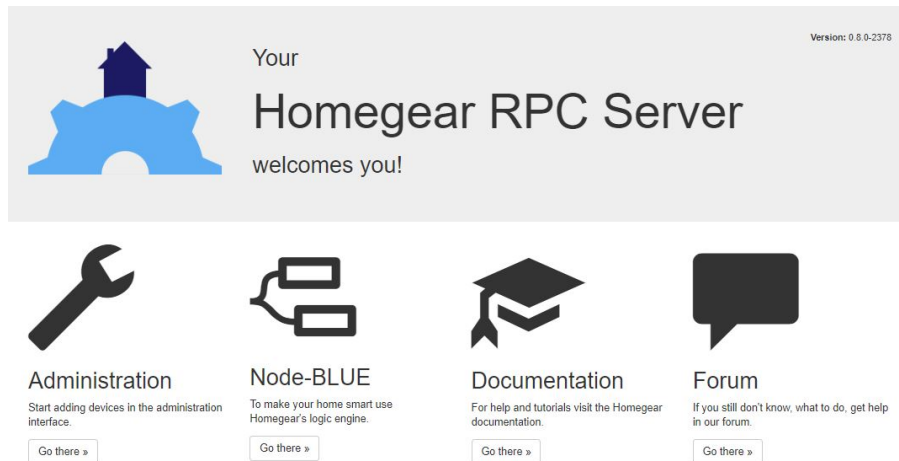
Version: 0.8.0-2378

Your

Homegear RPC Server

welcomes you!

Administration

Start adding devices in the administration interface.

Go there »

Node-BLUE

To make your home smart use Homegear's logic engine.

Go there »

Documentation

For help and tutorials visit the Homegear documentation.

Go there »

Forum

If you still don't know, what to do, get help in our forum.

Go there »